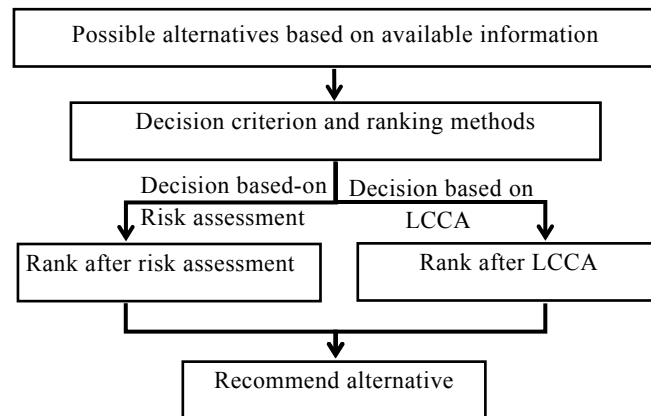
Possible alternatives based on available information

Decision criterion and ranking methods

Decision based-on Risk assessment

Decision based on LCCA

Rank after risk assessment

Rank after LCCA

Recommend alternative